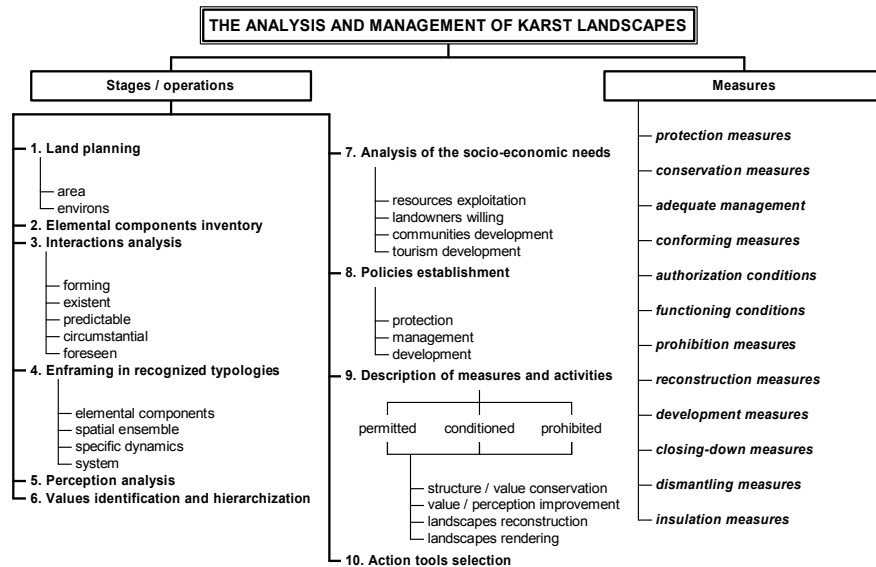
THE ANALYSIS AND MANAGEMENT OF KARST LANDSCAPES

Stages / operations

1. Land planning
area
environs
2. Elemental components inventory
3. Interactions analysis
forming
existent
predictable
circumstantial
foreseen
4. Enframing in recognized typologies
elemental components
spatial ensemble
specific dynamics
system
5. Perception analysis
6. Values identification and hierarchization

7. Analysis of the socio-economic needs
resources exploitation
landowners willing
communities development
tourism development
8. Policies establishment
protection
management
development
9. Description of measures and activities
permitted
conditioned
prohibited
structure / value conservation
value / perception improvement
landscapes reconstruction
landscapes rendering
10. Action tools selection

Measures

protection measures
conservation measures
adequate management
conforming measures
authorization conditions
functioning conditions
prohibition measures
reconstruction measures
development measures
closing-down measures
dismantling measures
insulation measures